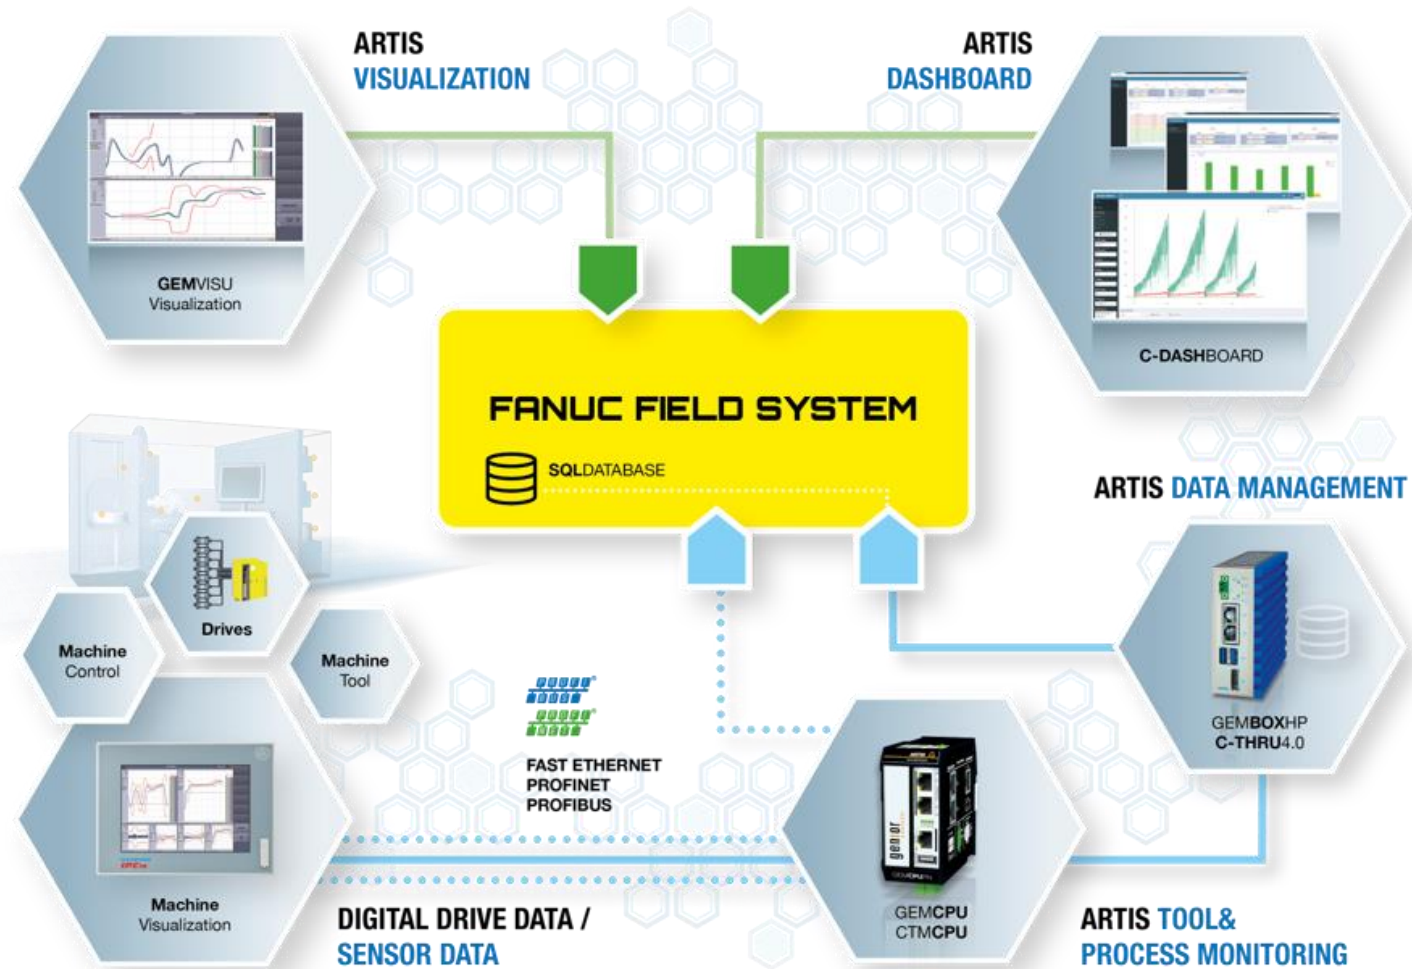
ARTIS
VISUALIZATION

ARTIS
DASHBOARD

GEMVISU
Visualization

C-DASHBOARD

FANUC FIELD SYSTEM

SQLDATABASE

ARTIS DATA MANAGEMENT

Drives

Machine
Control

Machine
Tool

FAST ETHERNET
PROFINET
PROFIBUS

GEMBOXHP
C-THRU4.0

Machine
Visualization

GEMCPU
CTMCPU

DIGITAL DRIVE DATA /
SENSOR DATA

ARTIS TOOL&
PROCESS MONITORING